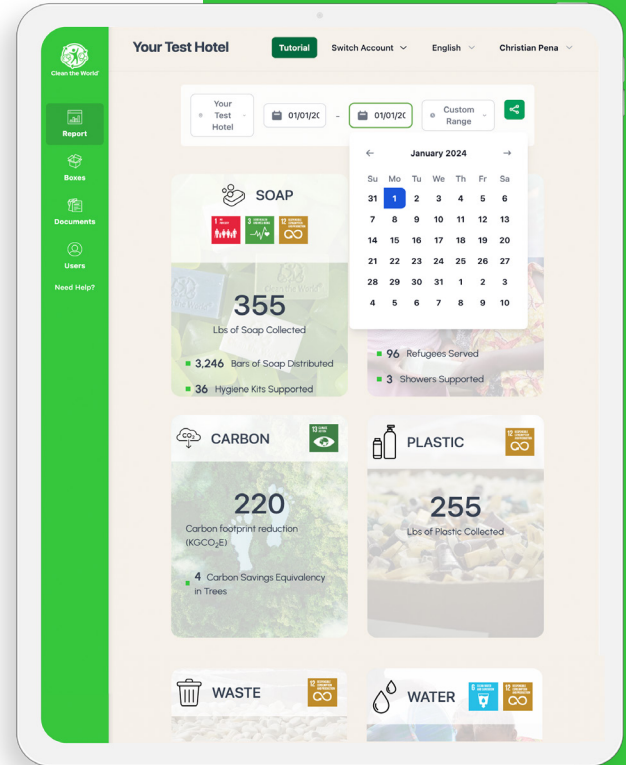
Clean the World

Report
Boxes
Documents
Users
Need Help?

Your Test Hotel
Tutorial
Switch Account
English
Christian Pena

Your Test Hotel
01/01/20
-
01/01/20
Custom Range

January 2024

| Su | Mo | Tu | We | Th | Fr | Sa |
|---|---|---|---|---|---|---|
| 31 | 1 | 2 | 3 | 4 | 5 | 6 |
| 7 | 8 | 9 | 10 | 11 | 12 | 13 |
| 14 | 15 | 16 | 17 | 18 | 19 | 20 |
| 21 | 22 | 23 | 24 | 25 | 26 | 27 |
| 28 | 29 | 30 | 31 | 1 | 2 | 3 |
| 4 | 5 | 6 | 7 | 8 | 9 | 10 |

SOAP
355
Lbs of Soap Collected
3,246 Bars of Soap Distributed
36 Hygiene Kits Supported

96 Refugees Served
3 Showers Supported

CARBON
220
Carbon footprint reduction (KGCO$_2$E)
4 Carbon Savings Equivalency in Trees

PLASTIC
255
Lbs of Plastic Collected

WASTE

WATER